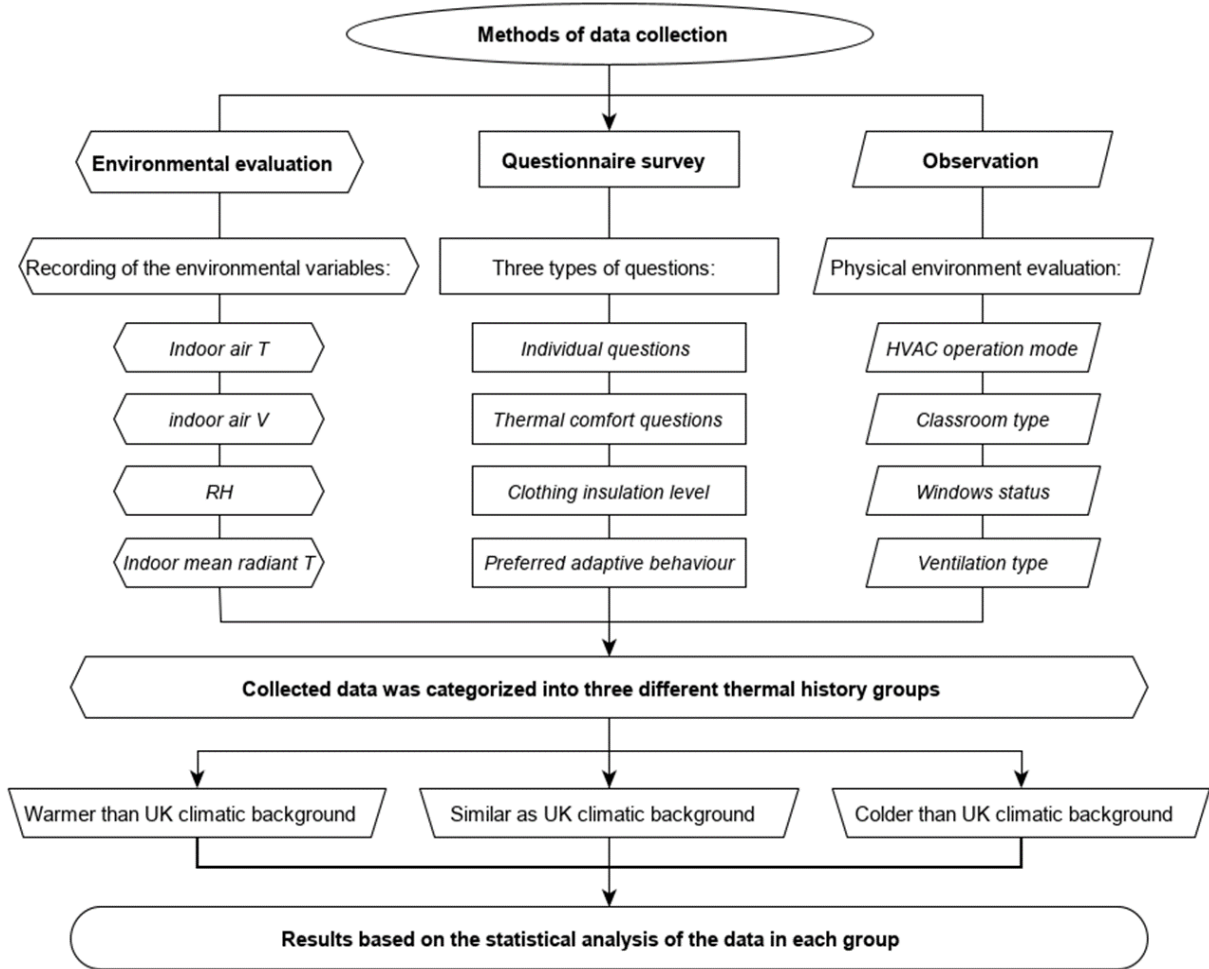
Methods of data collection

Environmental evaluation

Recording of the environmental variables:

Indoor air T

indoor air V

RH

Indoor mean radiant T

Questionnaire survey

Three types of questions:

Individual questions

Thermal comfort questions

Clothing insulation level

Preferred adaptive behaviour

Observation

Physical environment evaluation:

HVAC operation mode

Classroom type

Windows status

Ventilation type

Collected data was categorized into three different thermal history groups

Warmer than UK climatic background

Similar as UK climatic background

Colder than UK climatic background

Results based on the statistical analysis of the data in each group